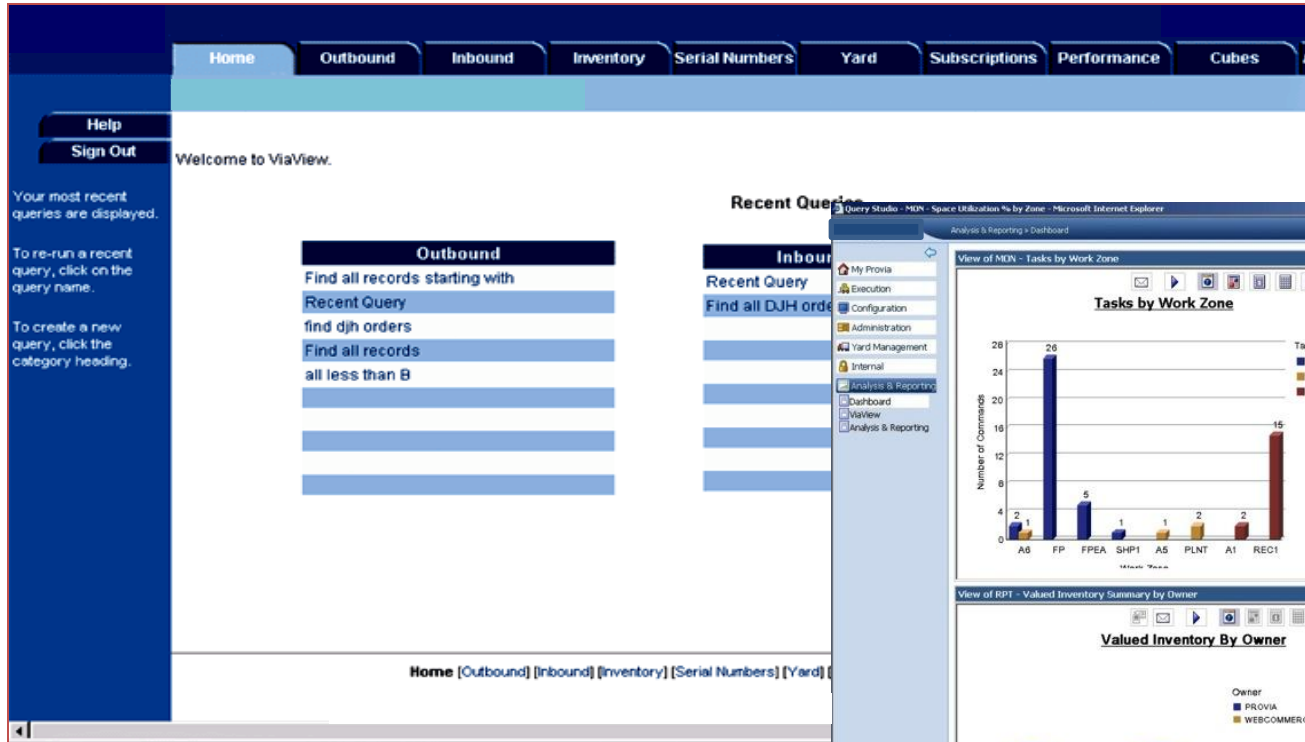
Home Outbound Inbound Inventory Serial Numbers Yard Subscriptions Performance Cubes

Help
Sign Out

Welcome to ViaView.

Your most recent queries are displayed.

To re-run a recent query, click on the query name.

To create a new query, click the category heading.

Recent Queri

| Outbound |
|---|
| Find all records starting with |
| Recent Query |
| find djh orders |
| Find all records |
| all less than B |

| Inboun |
|---|
| Recent Query |
| Find all DJH orde |

Home [Outbound] [Inbound] [Inventory] [Serial Numbers] [Yard] [

Query Studio - MDN - Space Utilization % by Zone - Microsoft Internet Explorer

Analysis & Reporting » Dashboard

My Provia
Execution
Configuration
Administration
Yard Management
Internal
Analysis & Reporting
Dashboard
ViaView
Analysis & Reporting

View of MDN - Tasks by Work Zone

Tasks by Work Zone

Number of Commands

28 24 20 16 12 8 4 0

2 1 26 5 1 1 2 2 15

A6 FP FPEA SHP1 A5 PLNT A1 REC1

Ta

View of RPT - Valued Inventory Summary by Owner

Valued Inventory By Owner

Owner
PROVIA
WEBCOMMERC